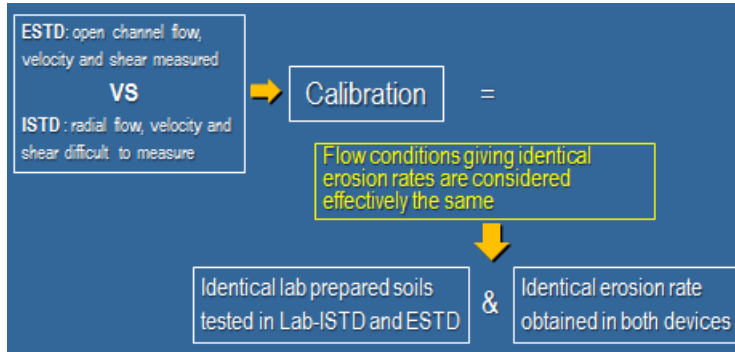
ESTD: open channel flow, velocity and shear measured

VS

ISTD : radial flow, velocity and shear difficult to measure

Calibration

=

Flow conditions giving identical erosion rates are considered effectively the same

Identical lab prepared soils tested in Lab-ISTD and ESTD

&

Identical erosion rate obtained in both devices